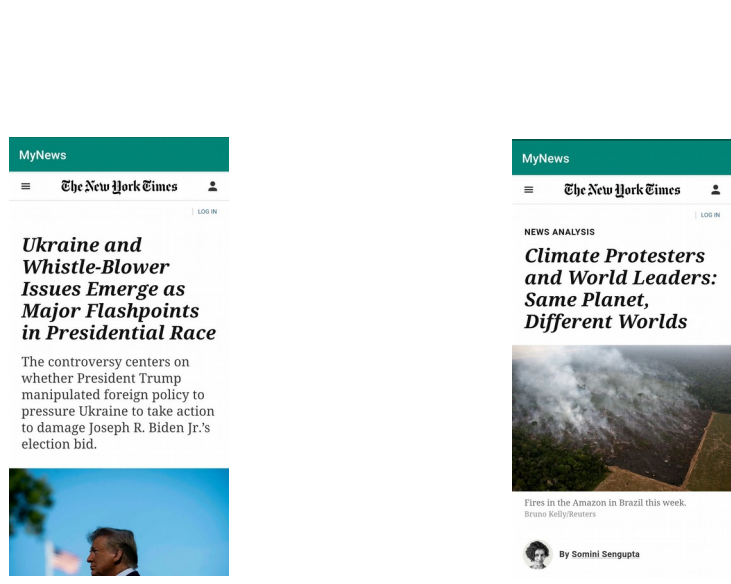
MyNews

The New York Times

LOG IN

Ukraine and Whistle-Blower Issues Emerge as Major Flashpoints in Presidential Race

The controversy centers on whether President Trump manipulated foreign policy to pressure Ukraine to take action to damage Joseph R. Biden Jr.'s election bid.

MyNews

The New York Times

LOG IN

NEWS ANALYSIS

Climate Protesters and World Leaders: Same Planet, Different Worlds

Fires in the Amazon in Brazil this week.
Bruno Kelly/Reuters

By Somini Sengupta